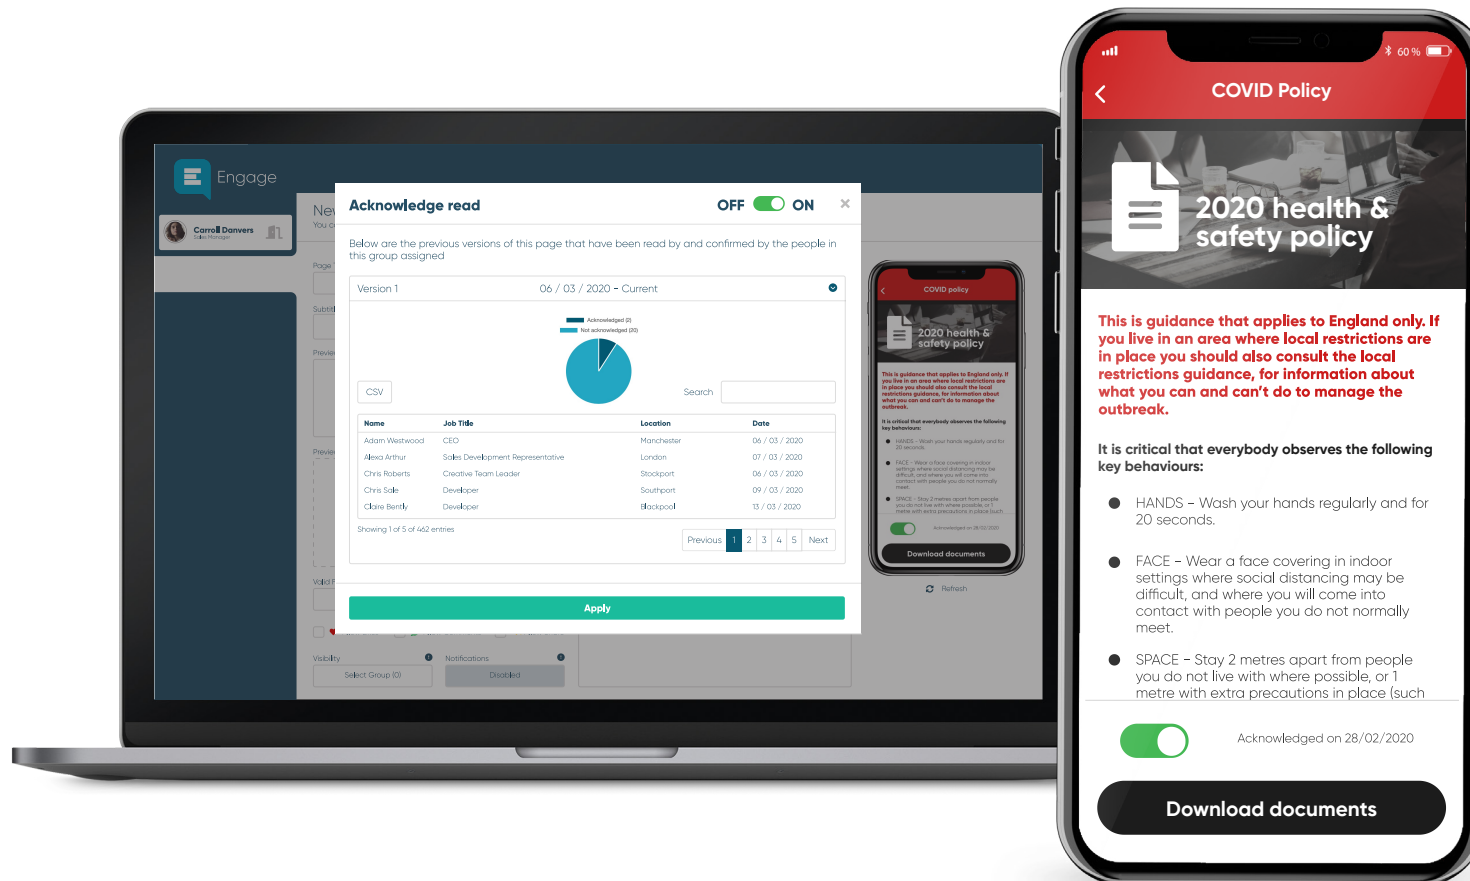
Engage

Carroll Danvers
Sales Manager

Ne
You c

Page

Subti

Previe

Previe

Visibility

Select Group (0)

Notifications

Disabled

Acknowledge read

OFF ON

×

Below are the previous versions of this page that have been read by and confirmed by the people in this group assigned

Version 1 06 / 03 / 2020 - Current

Acknowledged (2)
Not acknowledged (20)

CSV

Search

| Name | Job Title | Location | Date |
|---|---|---|---|
| Adam Westwood | CEO | Manchester | 06 / 03 / 2020 |
| Alexa Arthur | Sales Development Representative | London | 07 / 03 / 2020 |
| Chris Roberts | Creative Team Leader | Stockport | 06 / 03 / 2020 |
| Chris Sole | Developer | Southport | 09 / 03 / 2020 |
| Claire Bently | Developer | Blackpool | 13 / 03 / 2020 |

Showing 1 of 5 of 462 entries

Previous 1 2 3 4 5 Next

Apply

Refresh

COVID Policy

2020 health & safety policy

This is guidance that applies to England only. If you live in an area where local restrictions are in place you should also consult the local restrictions guidance, for information about what you can and can't do to manage the outbreak.

It is critical that everybody observes the following key behaviours:

HANDS – Wash your hands regularly and for 20 seconds.

FACE – Wear a face covering in indoor settings where social distancing may be difficult, and where you will come into contact with people you do not normally meet.

SPACE – Stay 2 metres apart from people you do not live with where possible, or 1 metre with extra precautions in place (such

Acknowledged on 28/02/2020

Download documents

60 %